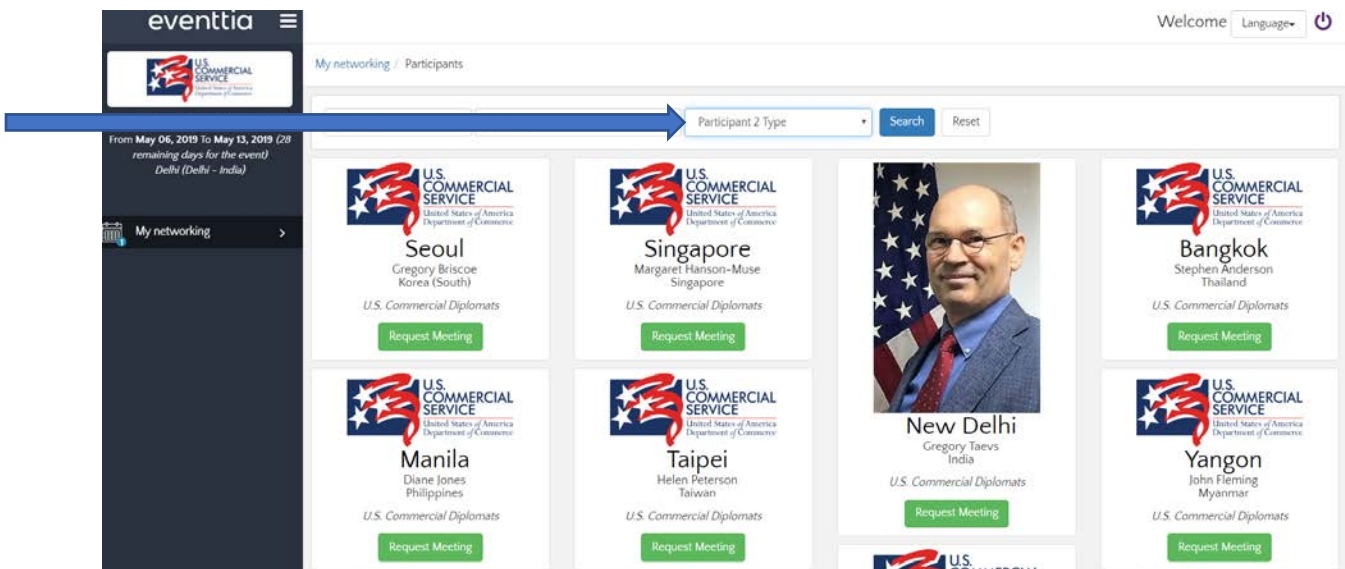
eventtia

U.S. COMMERCIAL SERVICE United States of America Department of Commerce

From May 06, 2019 To May 13, 2019 (28 remaining days for the event) Delhi (Delhi - India)

My networking

Welcome Language

My networking / Participants

Participant 2 Type

Search

Reset

U.S. COMMERCIAL SERVICE United States of America Department of Commerce

Seoul
Gregory Briscoe
Korea (South)
U.S. Commercial Diplomats
Request Meeting

U.S. COMMERCIAL SERVICE United States of America Department of Commerce

Singapore
Margaret Hanson-Muse
Singapore
U.S. Commercial Diplomats
Request Meeting

New Delhi
Gregory Taevs
India
U.S. Commercial Diplomats
Request Meeting

U.S. COMMERCIAL SERVICE United States of America Department of Commerce

Bangkok
Stephen Anderson
Thailand
U.S. Commercial Diplomats
Request Meeting

U.S. COMMERCIAL SERVICE United States of America Department of Commerce

Manila
Diane Jones
Philippines
U.S. Commercial Diplomats
Request Meeting

U.S. COMMERCIAL SERVICE United States of America Department of Commerce

Taipei
Helen Peterson
Taiwan
U.S. Commercial Diplomats
Request Meeting

U.S. COMMERCIAL SERVICE United States of America Department of Commerce

Yangon
John Fleming
Myanmar
U.S. Commercial Diplomats
Request Meeting

U.S. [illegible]